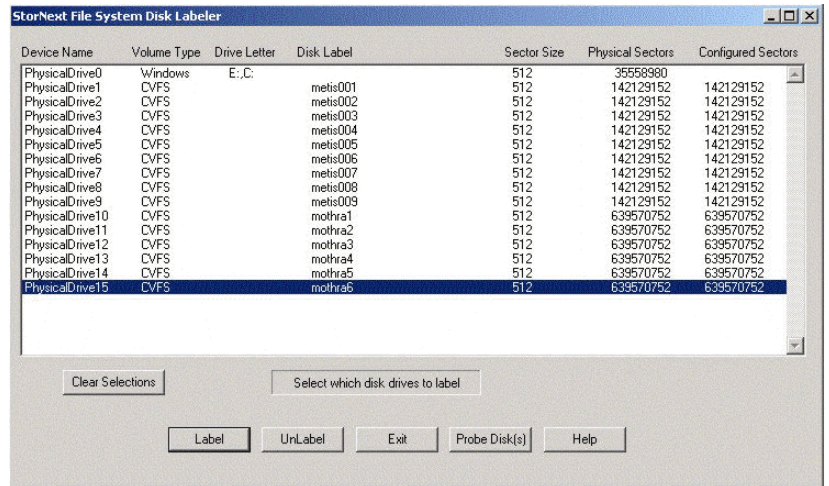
StorNext File System Disk Labeler

| Device Name | Volume Type | Drive Letter | Disk Label | Sector Size | Physical Sectors | Configured Sectors |
|---|---|---|---|---|---|---|
| PhysicalDrive0 | Windows | E:,C: | | 512 | 35558980 | |
| PhysicalDrive1 | CVFS | | metis001 | 512 | 142129152 | 142129152 |
| PhysicalDrive2 | CVFS | | metis002 | 512 | 142129152 | 142129152 |
| PhysicalDrive3 | CVFS | | metis003 | 512 | 142129152 | 142129152 |
| PhysicalDrive4 | CVFS | | metis004 | 512 | 142129152 | 142129152 |
| PhysicalDrive5 | CVFS | | metis005 | 512 | 142129152 | 142129152 |
| PhysicalDrive6 | CVFS | | metis006 | 512 | 142129152 | 142129152 |
| PhysicalDrive7 | CVFS | | metis007 | 512 | 142129152 | 142129152 |
| PhysicalDrive8 | CVFS | | metis008 | 512 | 142129152 | 142129152 |
| PhysicalDrive9 | CVFS | | metis009 | 512 | 142129152 | 142129152 |
| PhysicalDrive10 | CVFS | | mothra1 | 512 | 639570752 | 639570752 |
| PhysicalDrive11 | CVFS | | mothra2 | 512 | 639570752 | 639570752 |
| PhysicalDrive12 | CVFS | | mothra3 | 512 | 639570752 | 639570752 |
| PhysicalDrive13 | CVFS | | mothra4 | 512 | 639570752 | 639570752 |
| PhysicalDrive14 | CVFS | | mothra5 | 512 | 639570752 | 639570752 |
| PhysicalDrive15 | CVFS | | mothra6 | 512 | 639570752 | 639570752 |

Clear Selections

Select which disk drives to label

Label UnLabel Exit Probe Disk(s) Help